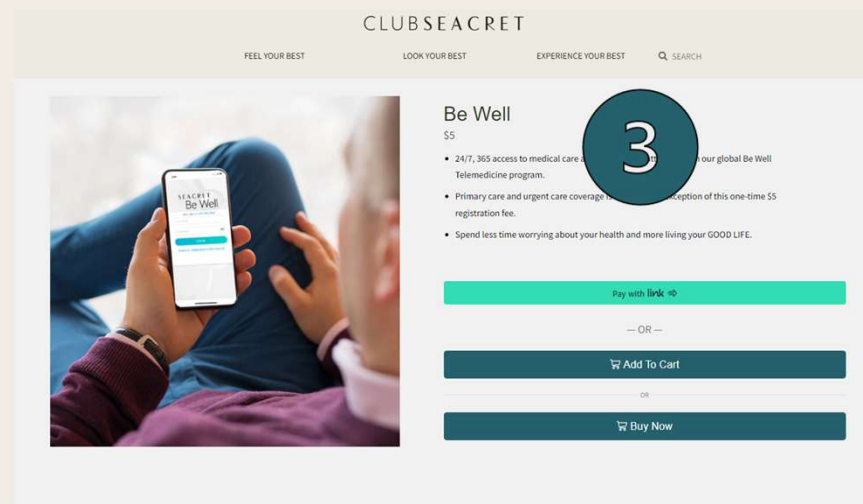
CLUBSEACRET

FEEL YOUR BEST

LOOK YOUR BEST

EXPERIENCE YOUR BEST

SEARCH

SEACRET
Be Well

Be Well

$5

3

- 24/7, 365 access to medical care a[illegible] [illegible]h our global Be Well Telemedicine program.
- Primary care and urgent care coverage i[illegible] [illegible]ception of this one-time $5 registration fee.
- Spend less time worrying about your health and more living your GOOD LIFE.

Pay with link

— OR —

Add To Cart

OR

Buy Now